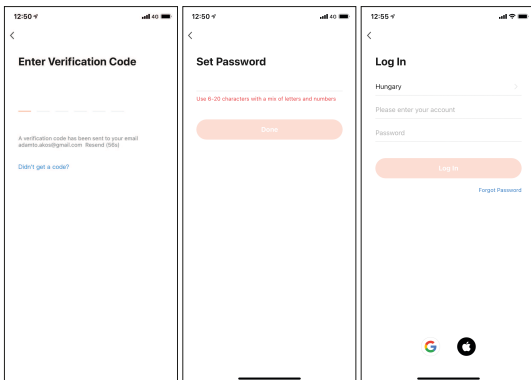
12:50 4G

<

Enter Verification Code

A verification code has been sent to your email adamto.akos@gmail.com Resend (56s)

Didn't get a code?

12:50 4G

<

Set Password

Use 6-20 characters with a mix of letters and numbers

Done

12:55

<

Log In

Hungary

Please enter your account

Password

Log In

Forgot Password